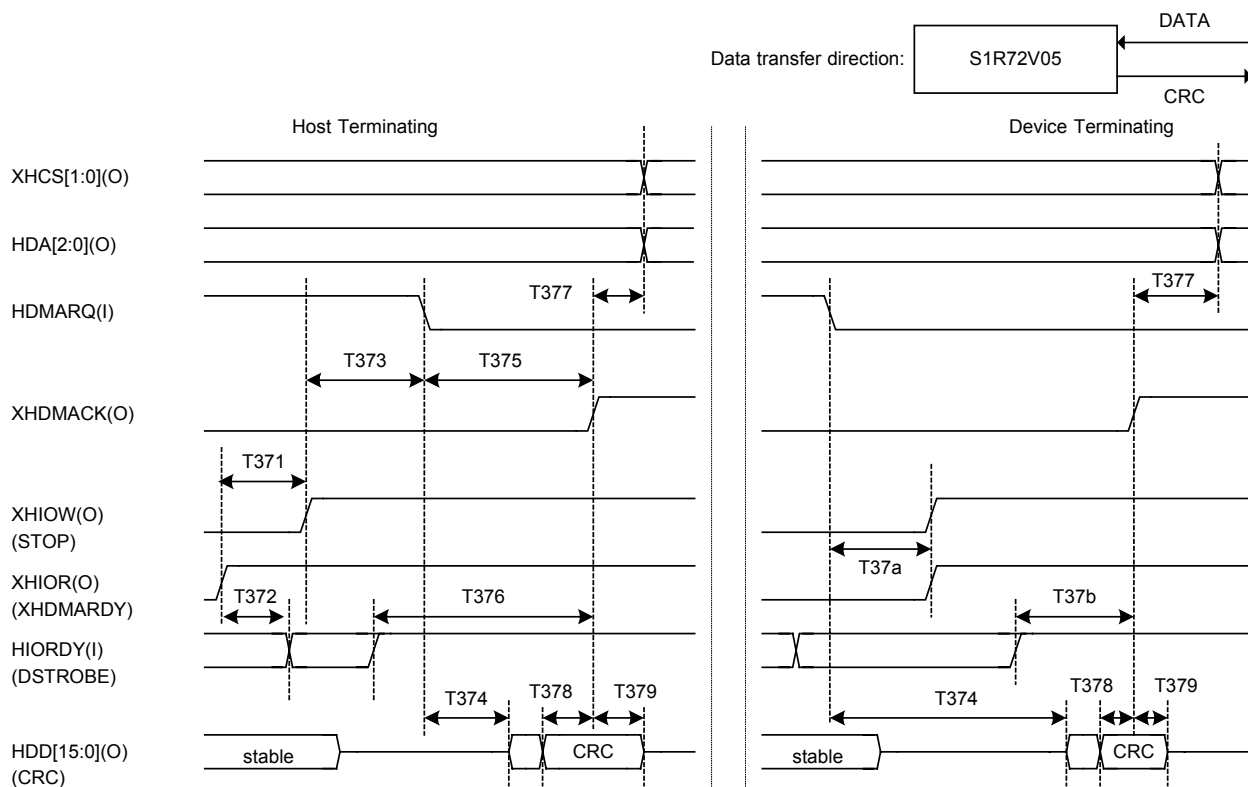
Data transfer direction: S1R72V05

DATA

CRC

Host Terminating

Device Terminating

XHCS[1:0](O)

HDA[2:0](O)

HDMARQ(I)

XHDMACK(O)

XHIOW(O)
(STOP)

XHIOR(O)
(XHDMARDY)

HIORDY(I)
(DSTROBE)

HDD[15:0](O)
(CRC)

T377

T373

T375

T371

T372

T376

T374

T378

T379

stable

CRC

T377

T37a

T37b

T374

T378

T379

stable

CRC